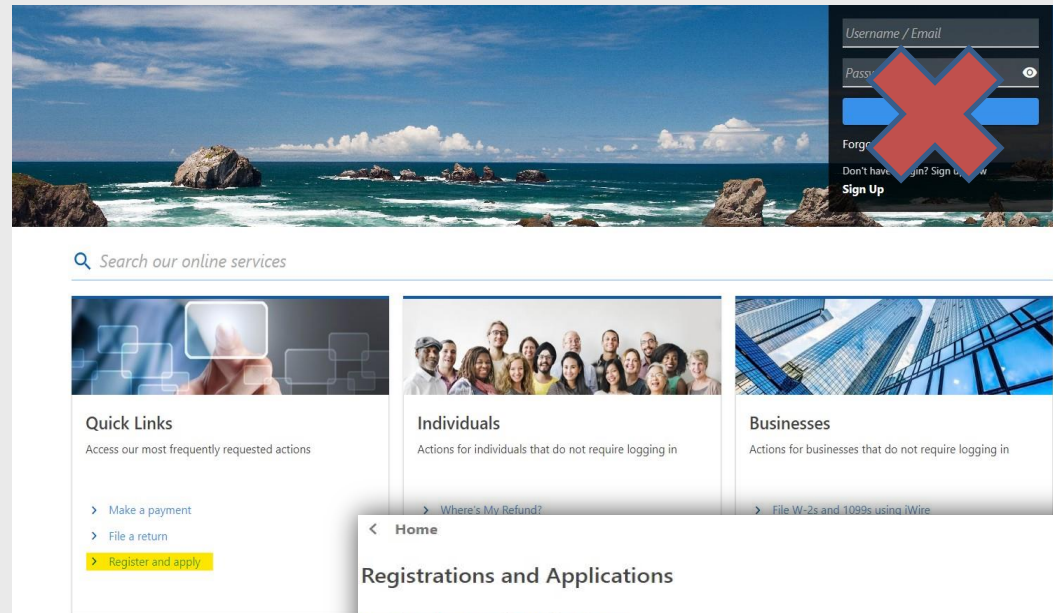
Username / Email

Passw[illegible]

Forg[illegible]

Don't have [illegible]gin? Sign u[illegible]w

Sign Up

Search our online services

Quick Links

Access our most frequently requested actions

> Make a payment

> File a return

> Register and apply

Individuals

Actions for individuals that do not require logging in

> Where's My Refund?

Businesses

Actions for businesses that do not require logging in

> File W-2s and 1099s using iWire

< Home

Registrations and Applications